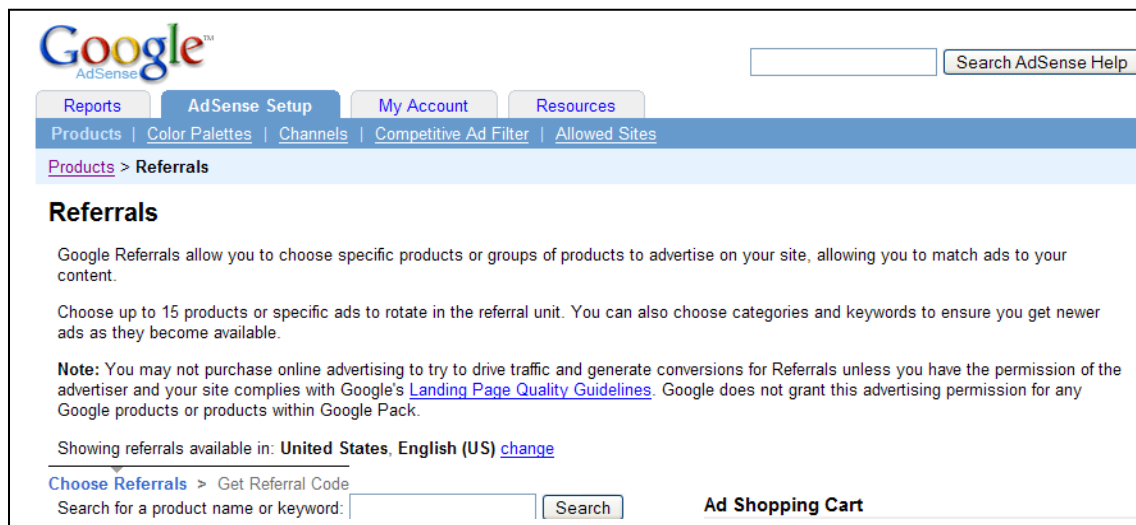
Google AdSense™

Search AdSense Help

Reports | AdSense Setup | My Account | Resources

Products | Color Palettes | Channels | Competitive Ad Filter | Allowed Sites

Products > Referrals

Referrals

Google Referrals allow you to choose specific products or groups of products to advertise on your site, allowing you to match ads to your content.

Choose up to 15 products or specific ads to rotate in the referral unit. You can also choose categories and keywords to ensure you get newer ads as they become available.

Note: You may not purchase online advertising to try to drive traffic and generate conversions for Referrals unless you have the permission of the advertiser and your site complies with Google's Landing Page Quality Guidelines. Google does not grant this advertising permission for any Google products or products within Google Pack.

Showing referrals available in: United States, English (US) change

Choose Referrals > Get Referral Code

Search for a product name or keyword: Search

Ad Shopping Cart